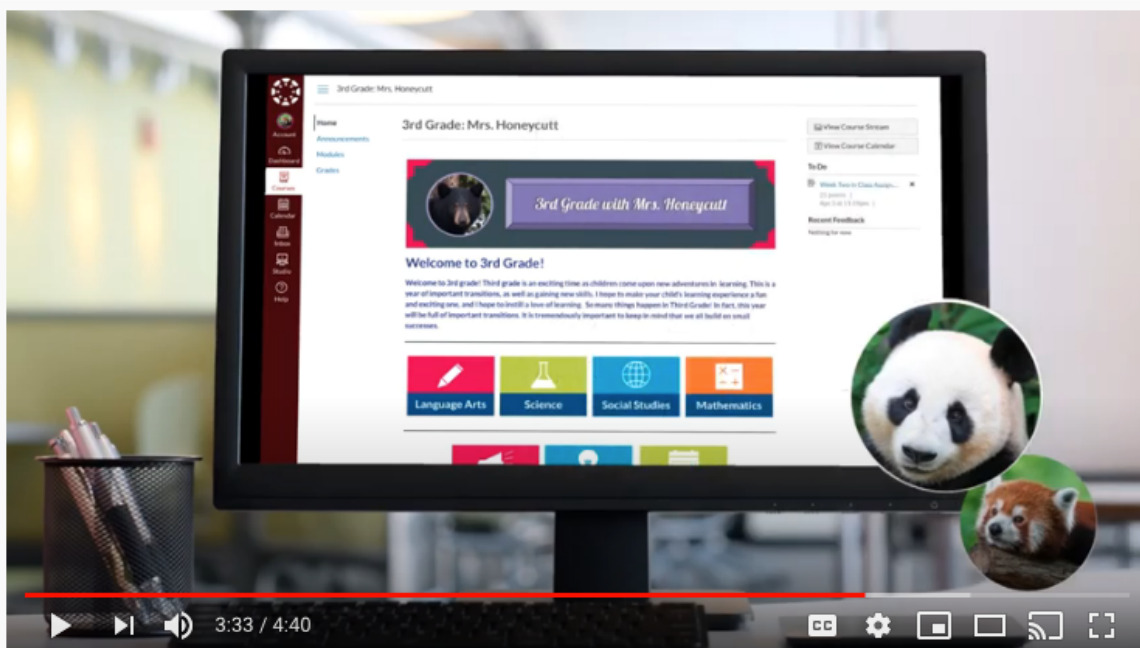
3rd Grade: Mrs. Honeycutt

Account
Dashboard
Courses
Calendar
Inbox
Studio
Help

Home
Announcements
Modules
Grades

3rd Grade: Mrs. Honeycutt

View Course Stream
View Course Calendar

To Do
Week Two in Class Assign...
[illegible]

Recent Feedback
Nothing for now

3rd Grade with Mrs. Honeycutt

Welcome to 3rd Grade!

Welcome to 3rd grade! Third grade is an exciting time as children come upon new adventures in learning. This is a year of important transitions, as well as gaining new skills. I hope to make your child's learning experience a fun and exciting one, and I hope to instill a love of learning. So many things happen in Third Grade! In fact, this year will be full of important transitions. It is tremendously important to keep in mind that we all build on small successes.

Language Arts
Science
Social Studies
Mathematics

3:33 / 4:40

CC